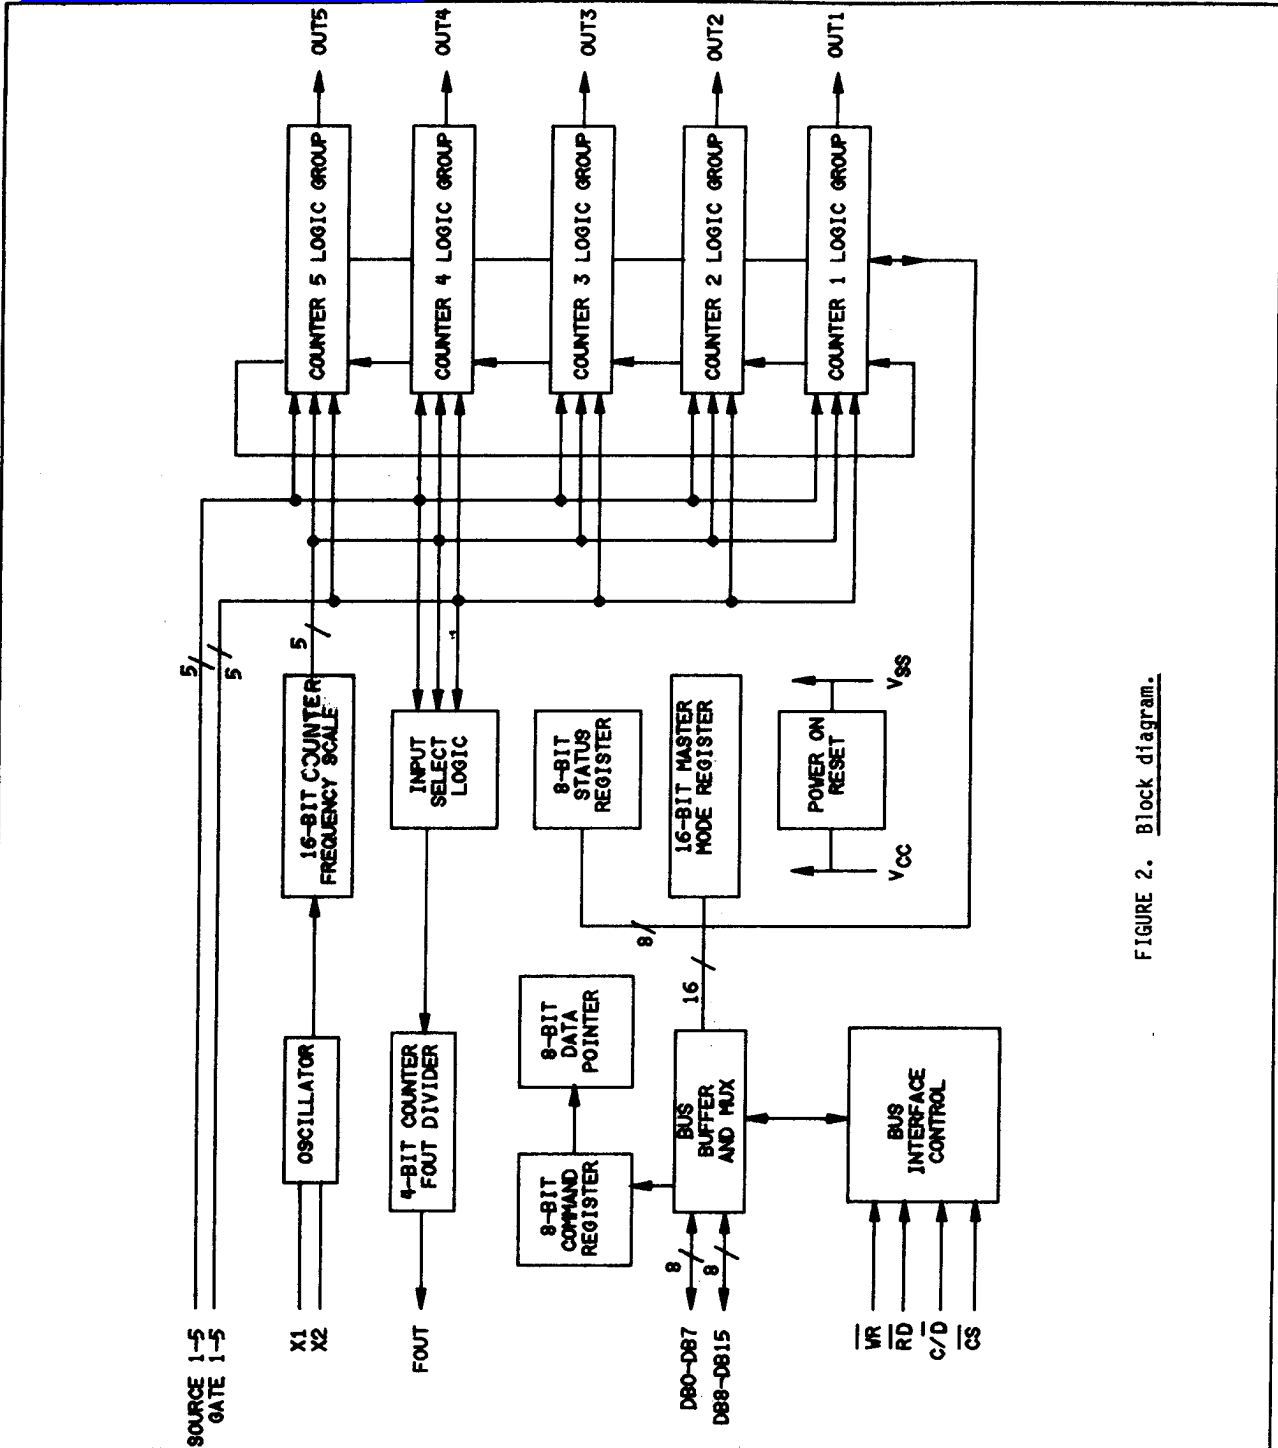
OUT5
OUT4
OUT3
OUT2
OUT1

COUNTER 5 LOGIC GROUP
COUNTER 4 LOGIC GROUP
COUNTER 3 LOGIC GROUP
COUNTER 2 LOGIC GROUP
COUNTER 1 LOGIC GROUP

5
5
5
4

16-BIT COUNTER FREQUENCY SCALE
INPUT SELECT LOGIC
8-BIT STATUS REGISTER
16-BIT MASTER MODE REGISTER
POWER ON RESET
$V_{SS}$
$V_{CC}$

8
16

OSCILLATOR
4-BIT COUNTER FOUT DIVIDER
8-BIT DATA POINTER
8-BIT COMMAND REGISTER
BUS BUFFER AND MUX
BUS INTERFACE CONTROL

8
8

SOURCE 1-5
GATE 1-5
X1
X2
FOUT
DB0-DB7
DB8-DB15
$\overline{WR}$
$\overline{RD}$
$C/\overline{D}$
$\overline{CS}$

FIGURE 2. Block diagram.